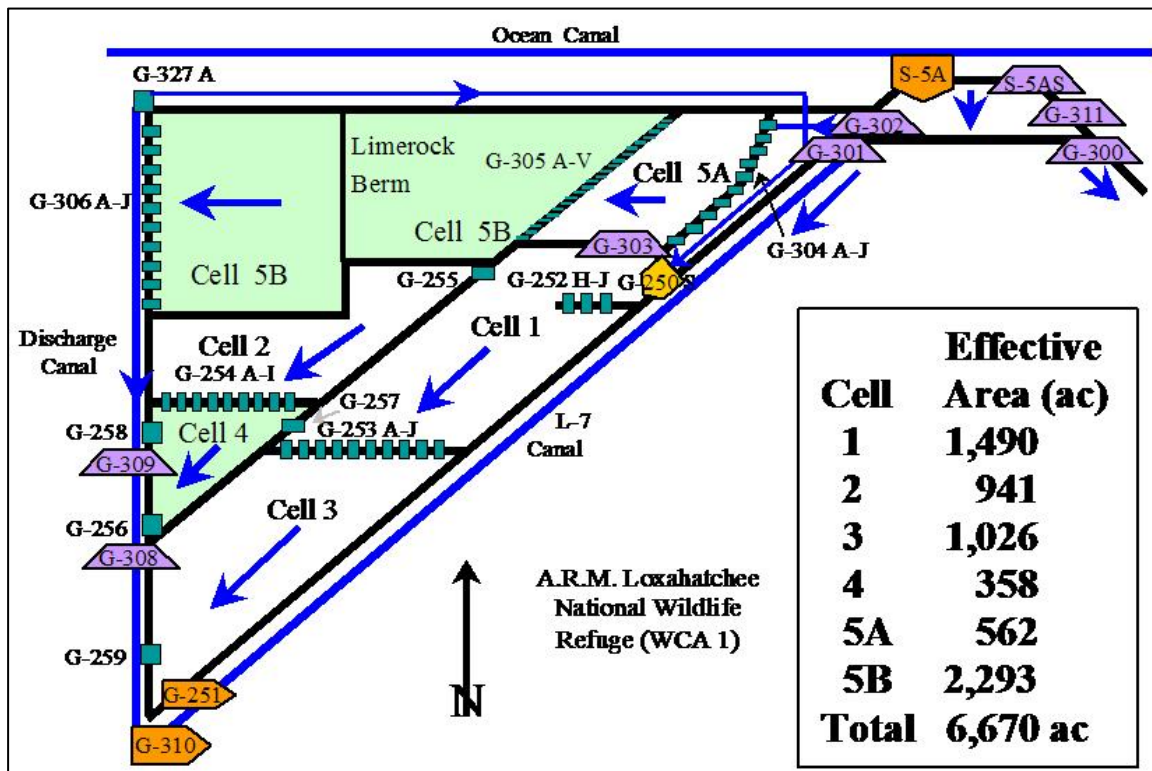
Ocean Canal

G-327 A

S-5A

S-5AS

G-311

G-302

G-301

G-300

Limerock Berm

G-305 A-V

Cell 5A

G-306 A-J

Cell 5B

G-304 A-J

G-303

Cell 5B

G-255

G-252 H-J

G-250S

Discharge Canal

Cell 2

Cell 1

G-254 A-I

G-257

L-7 Canal

G-258

Cell 4

G-253 A-J

G-309

G-256

Cell 3

G-308

A.R.M. Loxahatchee National Wildlife Refuge (WCA 1)

G-259

G-251

N

G-310

| Cell | Effective Area (ac) |
|---|---|
| 1 | 1,490 |
| 2 | 941 |
| 3 | 1,026 |
| 4 | 358 |
| 5A | 562 |
| 5B | 2,293 |
| Total | 6,670 ac |